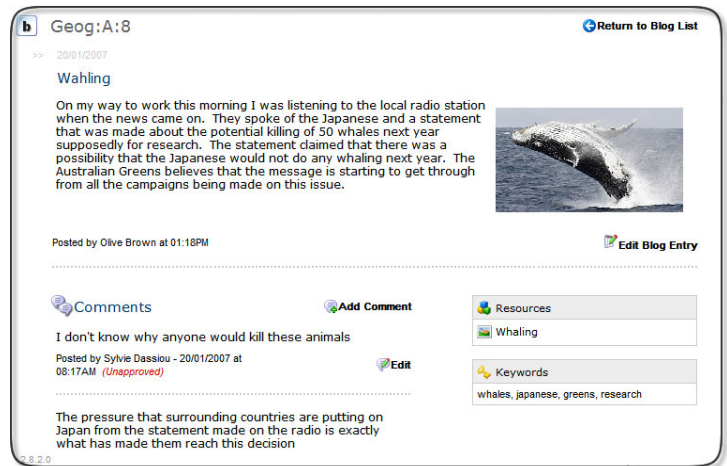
b Geog:A:8

Return to Blog List

>> 20/01/2007

Wahling

On my way to work this morning I was listening to the local radio station when the news came on. They spoke of the Japanese and a statement that was made about the potential killing of 50 whales next year supposedly for research. The statement claimed that there was a possibility that the Japanese would not do any whaling next year. The Australian Greens believes that the message is starting to get through from all the campaigns being made on this issue.

Posted by Olive Brown at 01:18PM

Edit Blog Entry

Comments

Add Comment

I don't know why anyone would kill these animals

Posted by Sylvie Dassiou - 20/01/2007 at 08:17AM (Unapproved)

Edit

The pressure that surrounding countries are putting on Japan from the statement made on the radio is exactly what has made them reach this decision

Resources

Whaling

Keywords

whales, japanese, greens, research

2.8.2.0